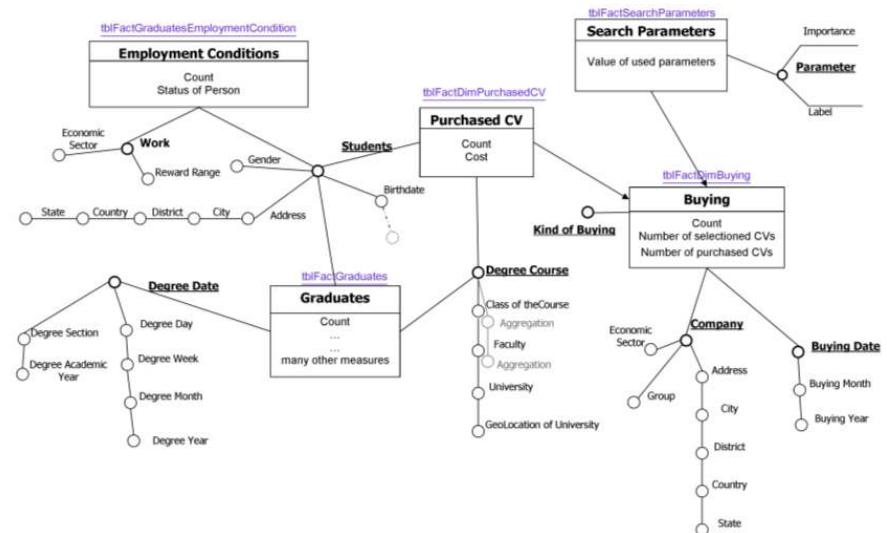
tblFactGraduatesEmploymentCondition

Employment Conditions

Count
Status of Person

Economic Sector

Work

Reward Range

Gender

Students

Birthdate

State

Country

District

City

Address

tblFactDimPurchasedCV

Purchased CV

Count
Cost

tblFactSearchParameters

Search Parameters

Value of used parameters

Importance

Parameter

Label

tblFactDimBuying

Buying

Kind of Buying

Count
Number of selectioned CVs
Number of purchased CVs

Degree Date

Degree Section

Degree Academic Year

Degree Day

Degree Week

Degree Month

Degree Year

tblFactGraduates

Graduates

Count
...
...
many other measures

Degree Course

Class of theCourse

Aggregation

Faculty

Aggregation

University

GeoLocation of University

Economic Sector

Company

Group

Address

City

District

Country

State

Buying Date

Buying Month

Buying Year